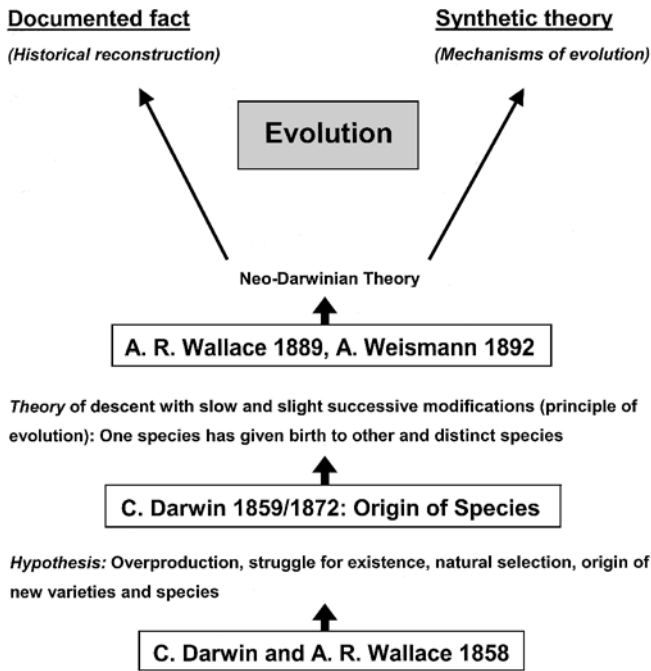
Documented fact

(Historical reconstruction)

Synthetic theory

(Mechanisms of evolution)

Evolution

Neo-Darwinian Theory

A. R. Wallace 1889, A. Weismann 1892

*Theory* of descent with slow and slight successive modifications (principle of evolution): One species has given birth to other and distinct species

C. Darwin 1859/1872: Origin of Species

*Hypothesis:* Overproduction, struggle for existence, natural selection, origin of new varieties and species

C. Darwin and A. R. Wallace 1858